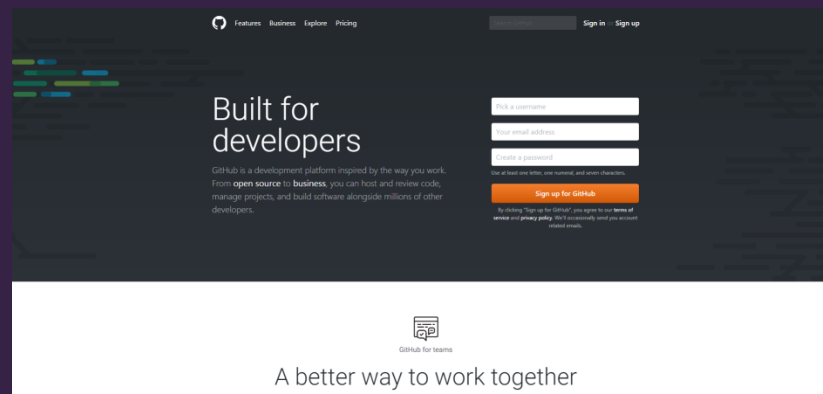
Features Business Explore Pricing

Search GitHub

Sign in or Sign up

Built for developers

GitHub is a development platform inspired by the way you work. From open source to business, you can host and review code, manage projects, and build software alongside millions of other developers.

Pick a username

Your email address

Create a password

Use at least one letter, one numeral, and seven characters.

Sign up for GitHub

By clicking "Sign up for GitHub", you agree to our terms of service and privacy policy. We'll occasionally send you account related emails.

GitHub for teams

A better way to work together